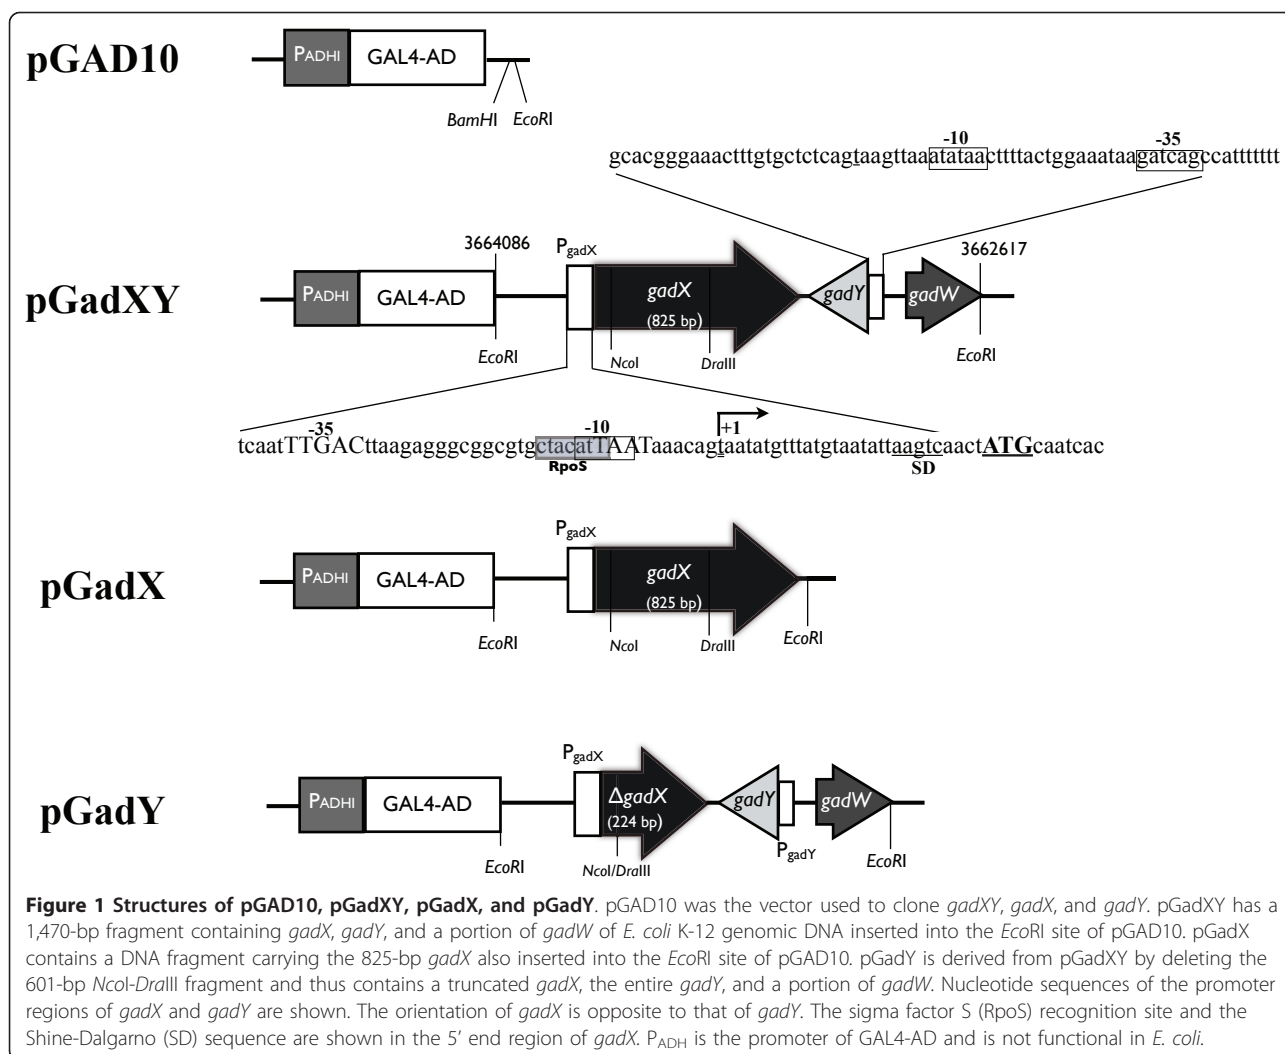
pGAD10

PADHI GAL4-AD

BamHI EcoRI

-10 -35

gcacgggaaactttgtgctctcagtaagttaaatataacttttactggaaataagatcagccattttttt

3664086 $P_{gadX}$ 3662617

pGadXY

PADHI GAL4-AD

gadX (825 bp)

gadY gadW

EcoRI NcoI DraIII EcoRI

-35 -10 +1

tcaatTTGACttaagagggcggcgtgctacatTAATaaacagtaatatgtttatgtaatattaagtcaactATGcaatcac

RpoS SD

pGadX

$P_{gadX}$

PADHI GAL4-AD

gadX (825 bp)

EcoRI NcoI DraIII EcoRI

pGadY

$P_{gadX}$

PADHI GAL4-AD

ΔgadX (224 bp)

gadY gadW

$P_{gadY}$

EcoRI NcoI/DraIII EcoRI

**Figure 1 Structures of pGAD10, pGadXY, pGadX, and pGadY**. pGAD10 was the vector used to clone gadXY, gadX, and gadY. pGadXY has a 1,470-bp fragment containing gadX, gadY, and a portion of gadW of E. coli K-12 genomic DNA inserted into the EcoRI site of pGAD10. pGadX contains a DNA fragment carrying the 825-bp gadX also inserted into the EcoRI site of pGAD10. pGadY is derived from pGadXY by deleting the 601-bp NcoI-DraIII fragment and thus contains a truncated gadX, the entire gadY, and a portion of gadW. Nucleotide sequences of the promoter regions of gadX and gadY are shown. The orientation of gadX is opposite to that of gadY. The sigma factor S (RpoS) recognition site and the Shine-Dalgarno (SD) sequence are shown in the 5' end region of gadX. $P_{ADH}$ is the promoter of GAL4-AD and is not functional in E. coli.